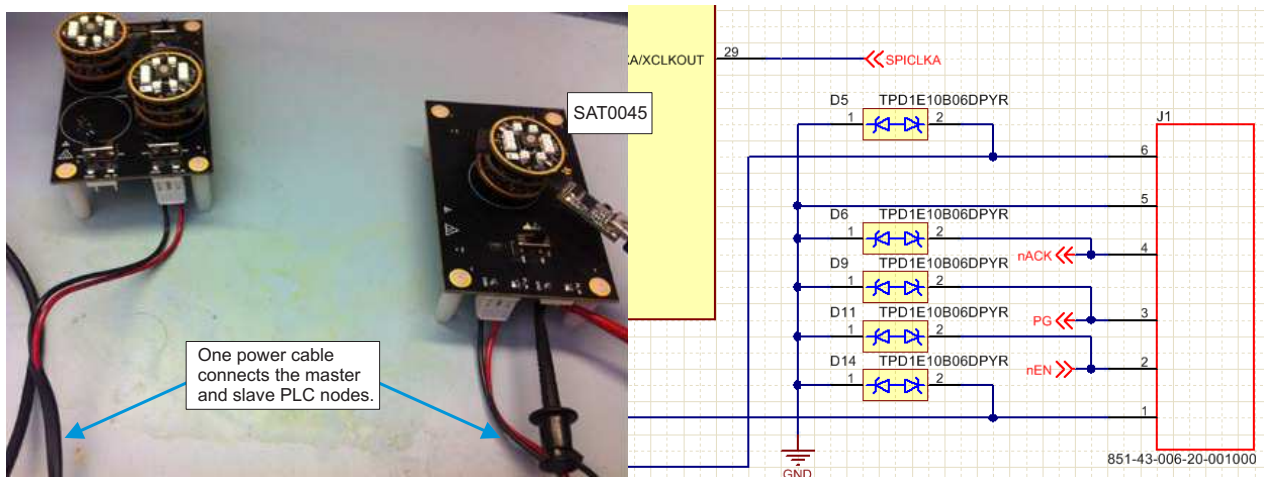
SAT0045

One power cable connects the master and slave PLC nodes.

KA/XCLKOUT 29 SPICLKA

D5 TPD1E10B06DPYR 1 2

J1

6

5

D6 TPD1E10B06DPYR 1 2

nACK 4

D9 TPD1E10B06DPYR 1 2

PG 3

D11 TPD1E10B06DPYR 1 2

nEN 2

D14 TPD1E10B06DPYR 1 2

1

GND

851-43-006-20-001000